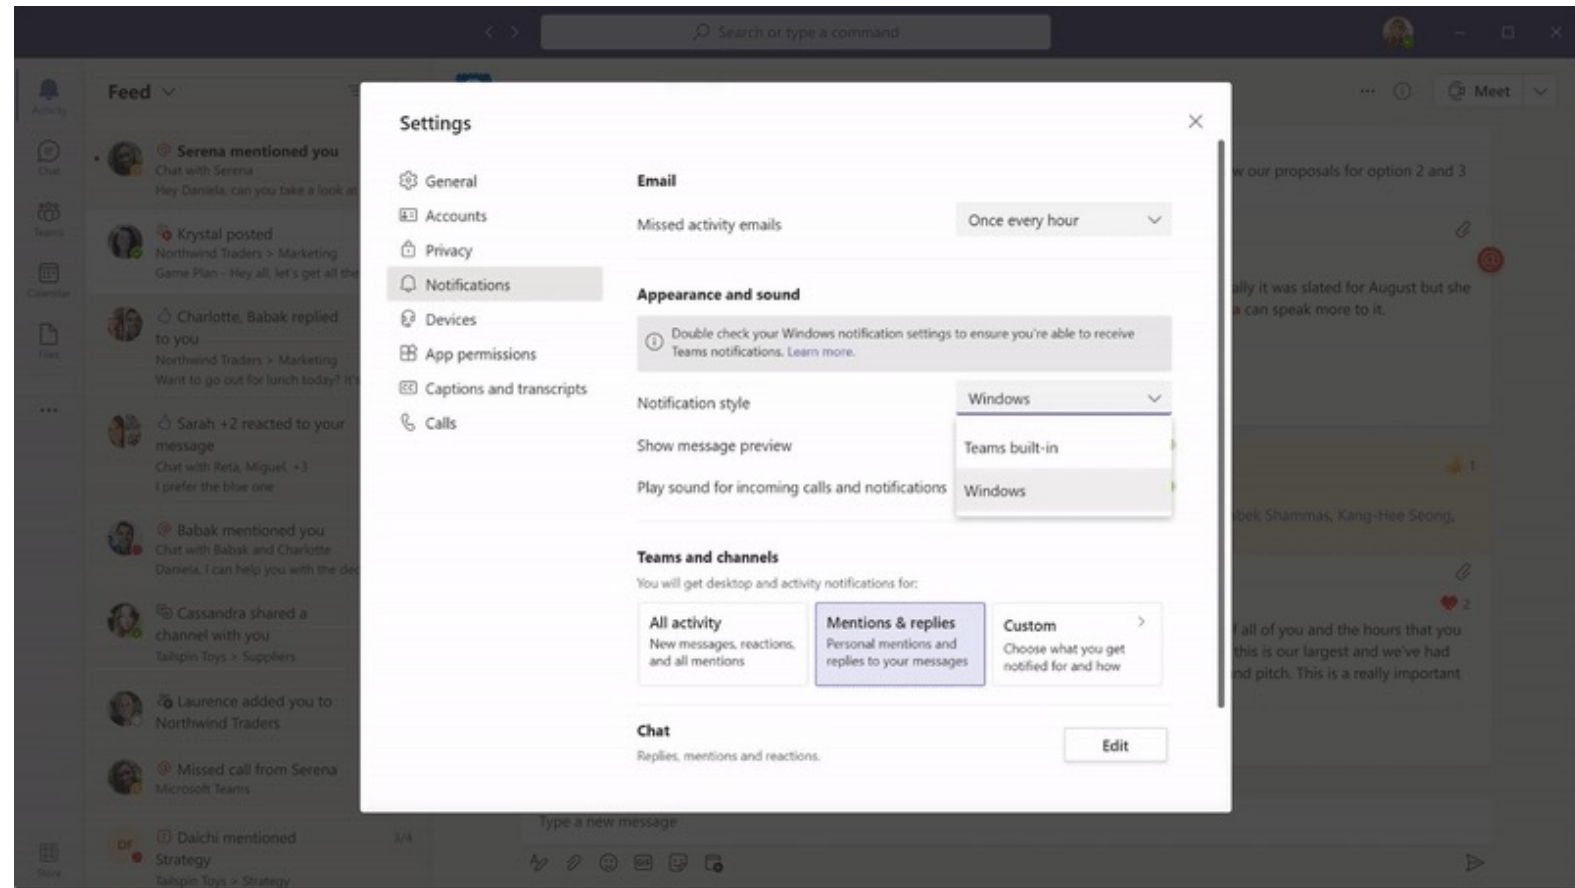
Search or type a command

Meet

Activity

Chat

Teams

Calendar

Files

Store

Feed

Serena mentioned you
Chat with Serena
Hey Daniela, can you take a look at

Krystal posted
Northwind Traders > Marketing
Game Plan - Hey all, let's get all the

Charlotte, Babak replied to you
Northwind Traders > Marketing
Want to go out for lunch today? It's

Sarah +2 reacted to your message
Chat with Reta, Miguel, +3
I prefer the blue one

Babak mentioned you
Chat with Babak and Charlotte
Daniela, I can help you with the de

Cassandra shared a channel with you
Tailspin Toys > Suppliers

Laurence added you to Northwind Traders

Missed call from Serena
Microsoft Teams

Daichi mentioned Strategy
Tailspin Toys > Strategy

w our proposals for option 2 and 3

ally it was slated for August but she
a can speak more to it.

bek Shammas, Kang-Hee Seong,

f all of you and the hours that you
this is our largest and we've had
nd pitch. This is a really important

Type a new message

Settings

General
Accounts
Privacy
Notifications
Devices
App permissions
Captions and transcripts
Calls

Email
Missed activity emails
Once every hour

Appearance and sound
Double check your Windows notification settings to ensure you're able to receive Teams notifications. Learn more.
Notification style
Windows
Show message preview
Play sound for incoming calls and notifications
Teams built-in
Windows

Teams and channels
You will get desktop and activity notifications for:
All activity
New messages, reactions, and all mentions
Mentions & replies
Personal mentions and replies to your messages
Custom
Choose what you get notified for and how

Chat
Replies, mentions and reactions.
Edit